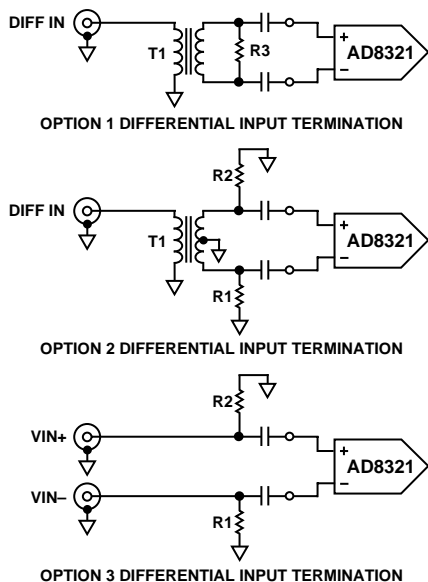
DIFF IN

T1

R3

+

AD8321

–

OPTION 1 DIFFERENTIAL INPUT TERMINATION

R2

DIFF IN

T1

+

AD8321

–

R1

OPTION 2 DIFFERENTIAL INPUT TERMINATION

R2

VIN+

+

AD8321

–

VIN–

R1

OPTION 3 DIFFERENTIAL INPUT TERMINATION